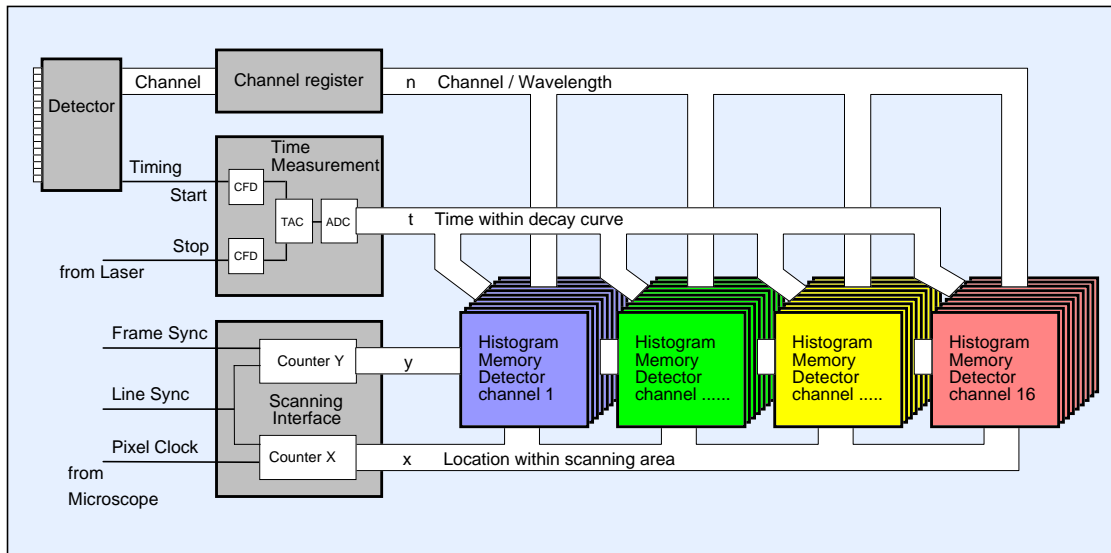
Detector

Channel

Channel register

n Channel / Wavelength

Timing

Time Measurement

Start

CFD

TAC

ADC

t Time within decay curve

Stop

CFD

from Laser

Frame Sync

Counter Y

y

Line Sync

Scanning Interface

Pixel Clock

Counter X

x Location within scanning area

from Microscope

Histogram Memory Detector channel 1

Histogram Memory Detector channel ......

Histogram Memory Detector channel .....

Histogram Memory Detector channel 16